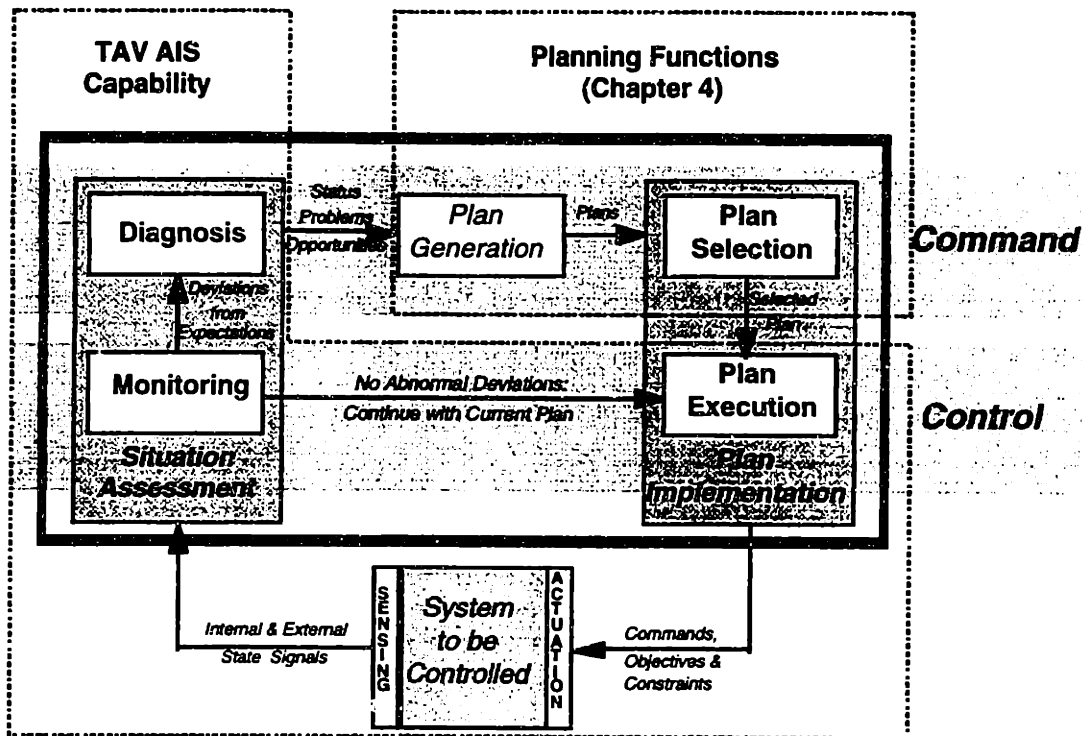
TAV AIS Capability

Planning Functions (Chapter 4)

Diagnosis

Status Problems Opportunities

Plan Generation

Plans

Plan Selection

Command

Deviations from Expectations

Selected Plan

Monitoring

No Abnormal Deviations: Continue with Current Plan

Plan Execution

Control

Situation Assessment

Plan Implementation

Internal & External State Signals

SENSING

System to be Controlled

ACTUATION

Commands, Objectives & Constraints